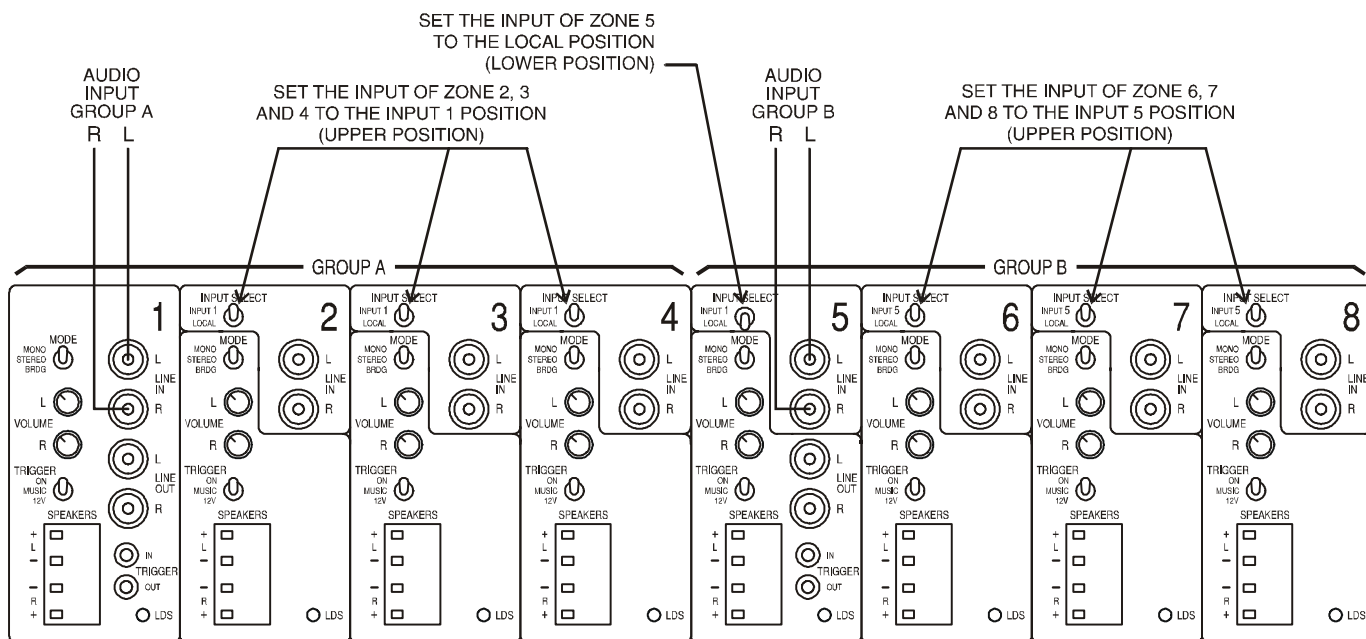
SET THE INPUT OF ZONE 5 TO THE LOCAL POSITION (LOWER POSITION)

AUDIO INPUT GROUP A
R L

SET THE INPUT OF ZONE 2, 3 AND 4 TO THE INPUT 1 POSITION (UPPER POSITION)

AUDIO INPUT GROUP B
R L

SET THE INPUT OF ZONE 6, 7 AND 8 TO THE INPUT 5 POSITION (UPPER POSITION)

GROUP A

GROUP B

1
MODE
MONO STEREO BRDG
L
VOLUME
R
TRIGGER
ON MUSIC 12V
SPEAKERS
+ L −
− R +
L LINE IN R
L LINE OUT R
IN TRIGGER OUT
LDS

2
INPUT SELECT
INPUT 1 LOCAL
MODE
MONO STEREO BRDG
L
VOLUME
R
TRIGGER
ON MUSIC 12V
SPEAKERS
+ L −
− R +
L LINE IN R
LDS

3
INPUT SELECT
INPUT 1 LOCAL
MODE
MONO STEREO BRDG
L
VOLUME
R
TRIGGER
ON MUSIC 12V
SPEAKERS
+ L −
− R +
L LINE IN R
LDS

4
INPUT SELECT
INPUT 1 LOCAL
MODE
MONO STEREO BRDG
L
VOLUME
R
TRIGGER
ON MUSIC 12V
SPEAKERS
+ L −
− R +
L LINE IN R
LDS

5
INPUT SELECT
INPUT 1 LOCAL
MODE
MONO STEREO BRDG
L
VOLUME
R
TRIGGER
ON MUSIC 12V
SPEAKERS
+ L −
− R +
L LINE IN R
L LINE OUT R
IN TRIGGER OUT
LDS

6
INPUT SELECT
INPUT 5 LOCAL
MODE
MONO STEREO BRDG
L
VOLUME
R
TRIGGER
ON MUSIC 12V
SPEAKERS
+ L −
− R +
L LINE IN R
LDS

7
INPUT SELECT
INPUT 5 LOCAL
MODE
MONO STEREO BRDG
L
VOLUME
R
TRIGGER
ON MUSIC 12V
SPEAKERS
+ L −
− R +
L LINE IN R
LDS

8
INPUT SELECT
INPUT 5 LOCAL
MODE
MONO STEREO BRDG
L
VOLUME
R
TRIGGER
ON MUSIC 12V
SPEAKERS
+ L −
− R +
L LINE IN R
LDS